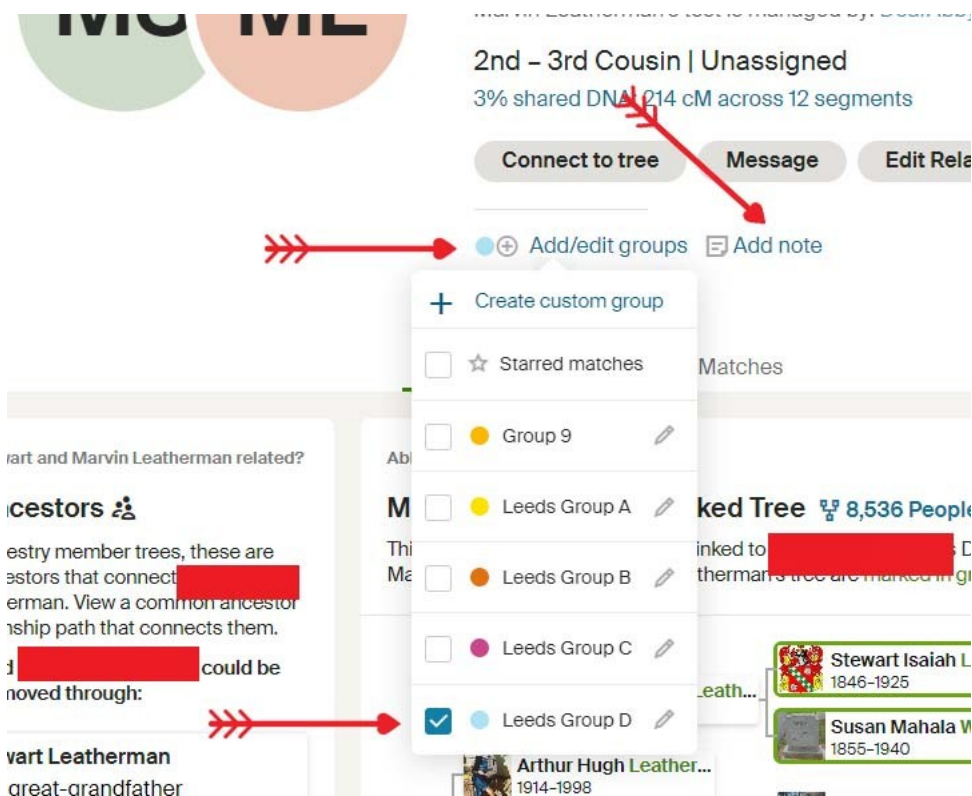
MC ME

Marvin Leatherman's test is managed by: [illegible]

2nd – 3rd Cousin | Unassigned

3% shared DNA: 214 cM across 12 segments

Connect to tree
Message
Edit Rela

Add/edit groups
Add note

Create custom group
Starred matches
Group 9
Leeds Group A
Leeds Group B
Leeds Group C
Leeds Group D

Matches

art and Marvin Leatherman related?

cestors

estry member trees, these are estors that connect erman. View a common ancestor nship path that connects them.

d could be noved through:

vart Leatherman
great-grandfather

Ab

M ked Tree 8,536 People

Thi inked to D
Ma therman's tree are marked in gr

Leath...

Stewart Isaiah L
1846–1925

Susan Mahala W
1855–1940

Arthur Hugh Leather...
1914–1998